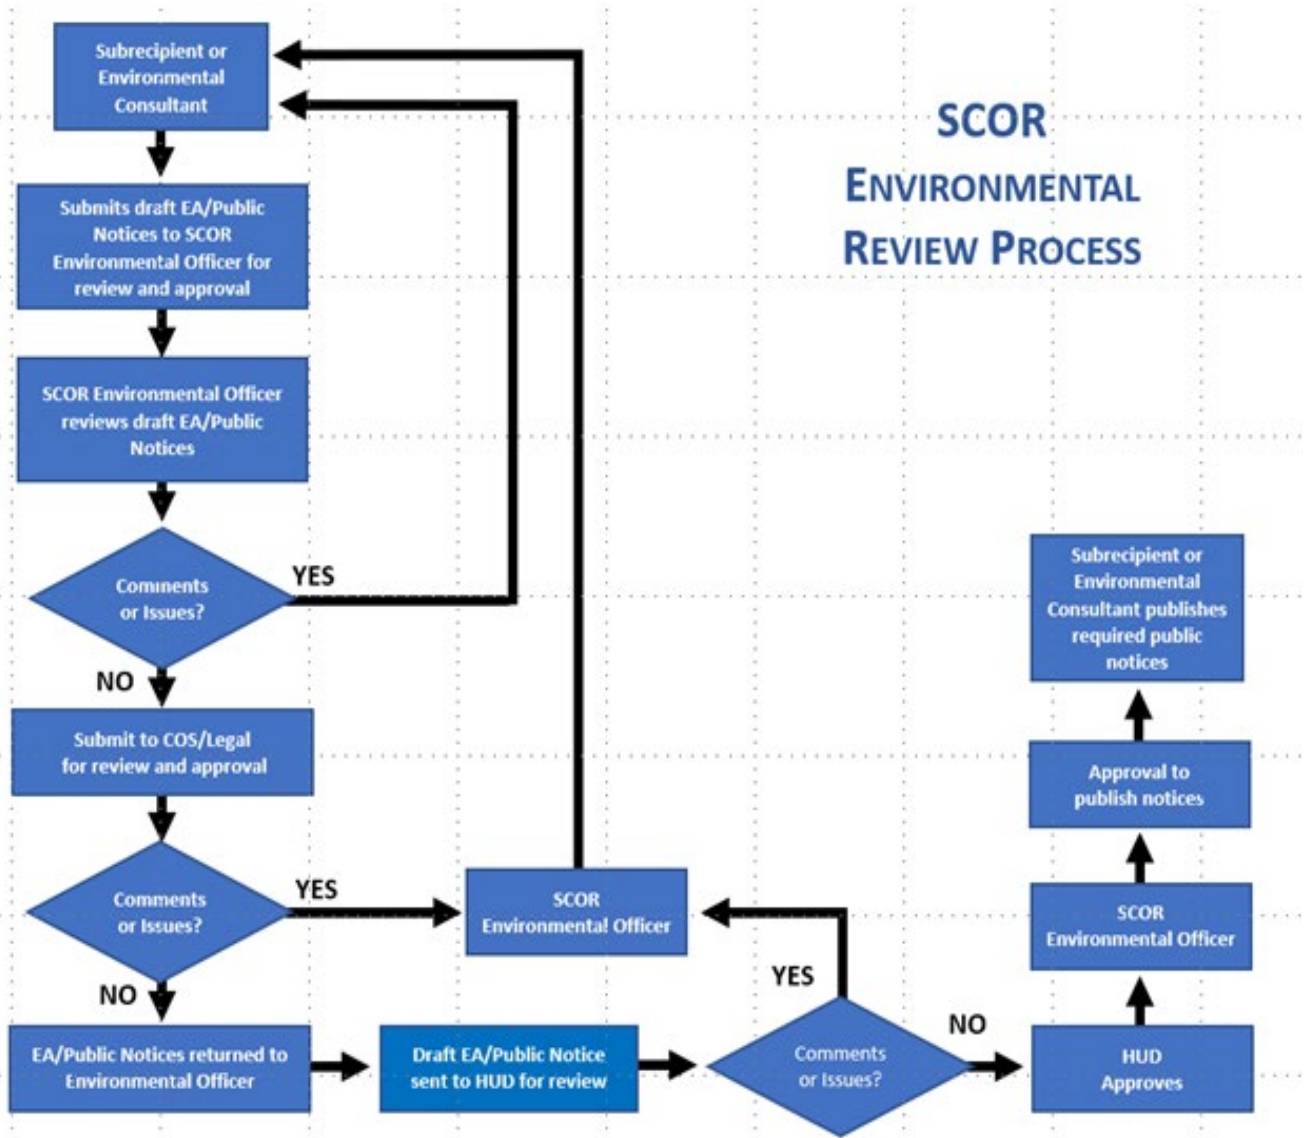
SCOR
ENVIRONMENTAL
REVIEW PROCESS

Subrecipient or Environmental Consultant

Submits draft EA/Public Notices to SCOR Environmental Officer for review and approval

SCOR Environmental Officer reviews draft EA/Public Notices

Comments or Issues?

YES

NO

Submit to COS/Legal for review and approval

Comments or Issues?

YES

SCOR Environmental Officer

NO

EA/Public Notices returned to Environmental Officer

Draft EA/Public Notice sent to HUD for review

Comments or Issues?

YES

NO

HUD Approves

SCOR Environmental Officer

Approval to publish notices

Subrecipient or Environmental Consultant publishes required public notices